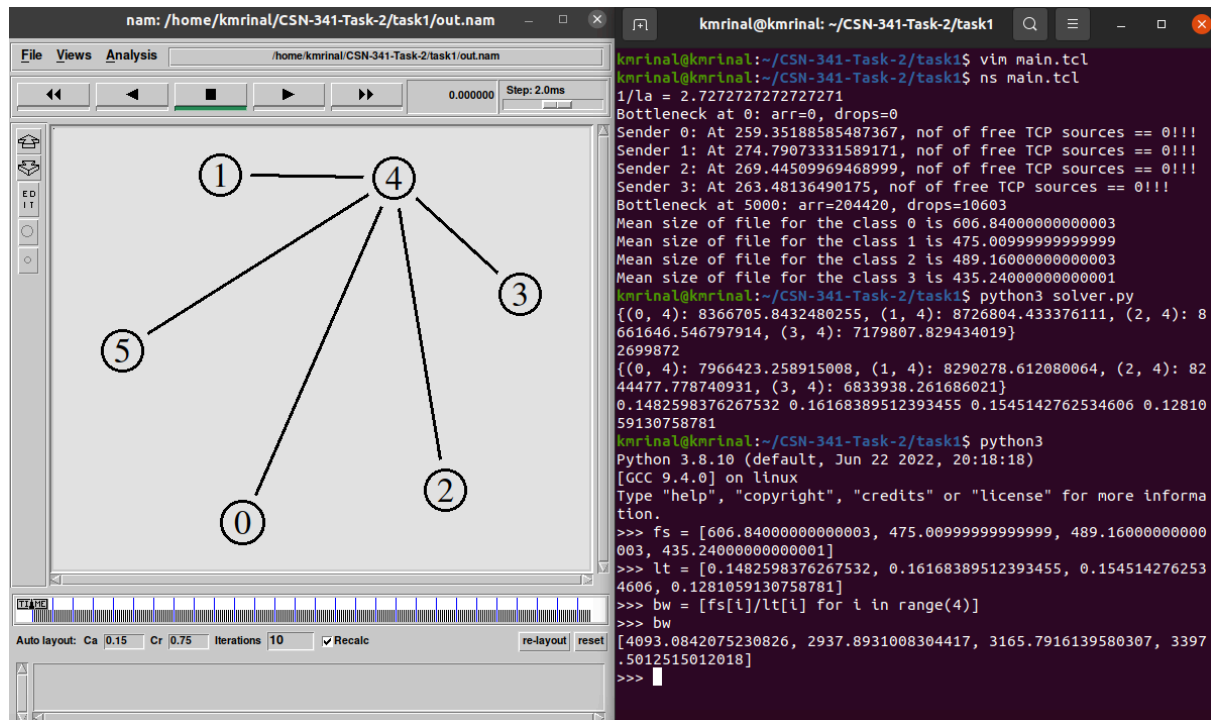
nam: /home/kmrinal/CSN-341-Task-2/task1/out.nam

File Views Analysis /home/kmrinal/CSN-341-Task-2/task1/out.nam

0.000000 Step: 2.0ms

EDIT

1 4 3 5 0 2

TIME

Auto layout: Ca 0.15 Cr 0.75 Iterations 10 Recalc re-layout reset

kmrinal@kmrinal: ~/CSN-341-Task-2/task1

kmrinal@kmrinal:~/CSN-341-Task-2/task1$ vim main.tcl
kmrinal@kmrinal:~/CSN-341-Task-2/task1$ ns main.tcl
1/la = 2.7272727272727271
Bottleneck at 0: arr=0, drops=0
Sender 0: At 259.35188585487367, nof of free TCP sources == 0!!!
Sender 1: At 274.79073331589171, nof of free TCP sources == 0!!!
Sender 2: At 269.44509969468999, nof of free TCP sources == 0!!!
Sender 3: At 263.48136490175, nof of free TCP sources == 0!!!
Bottleneck at 5000: arr=204420, drops=10603
Mean size of file for the class 0 is 606.84000000000003
Mean size of file for the class 1 is 475.00999999999999
Mean size of file for the class 2 is 489.16000000000003
Mean size of file for the class 3 is 435.24000000000001
kmrinal@kmrinal:~/CSN-341-Task-2/task1$ python3 solver.py
{(0, 4): 8366705.8432480255, (1, 4): 8726804.433376111, (2, 4): 8661646.546797914, (3, 4): 7179807.829434019}
2699872
{(0, 4): 7966423.258915008, (1, 4): 8290278.612080064, (2, 4): 8244477.778740931, (3, 4): 6833938.261686021}
0.1482598376267532 0.16168389512393455 0.1545142762534606 0.1281059130758781
kmrinal@kmrinal:~/CSN-341-Task-2/task1$ python3
Python 3.8.10 (default, Jun 22 2022, 20:18:18)
[GCC 9.4.0] on linux
Type "help", "copyright", "credits" or "license" for more information.
>>> fs = [606.84000000000003, 475.00999999999999, 489.16000000000003, 435.24000000000001]
>>> lt = [0.1482598376267532, 0.16168389512393455, 0.1545142762534606, 0.1281059130758781]
>>> bw = [fs[i]/lt[i] for i in range(4)]
>>> bw
[4093.0842075230826, 2937.8931008304417, 3165.7916139580307, 3397.5012515012018]
>>>